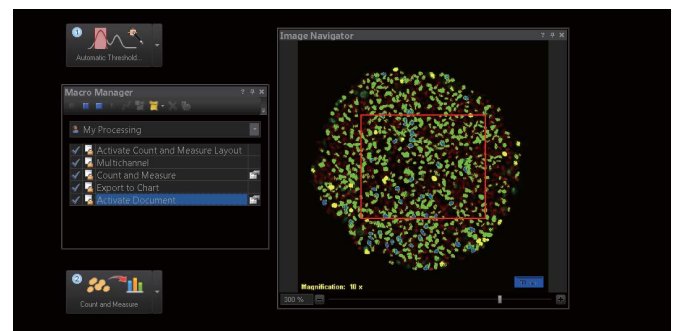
1 Automatic Threshold...

Macro Manager ? ₽ ✕

My Processing

Activate Count and Measure Layout
Multichannel
Count and Measure
Export to Chart
Activate Document

2 Count and Measure

Image Navigator ? ₽ ✕

Magnification: 10 x

10 x

300 %